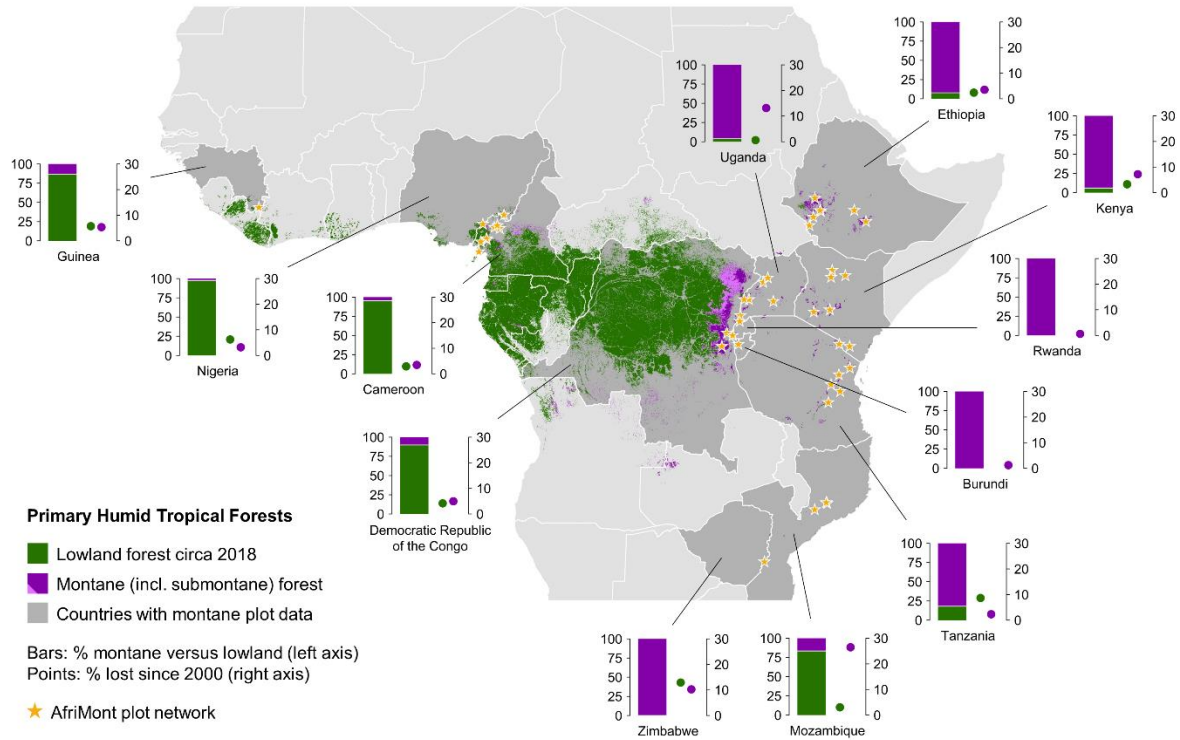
100
75
50
25
0
30
20
10
0
Ethiopia

100
75
50
25
0
30
20
10
0
Uganda

100
75
50
25
0
30
20
10
0
Kenya

100
75
50
25
0
30
20
10
0
Guinea

100
75
50
25
0
30
20
10
0
Rwanda

100
75
50
25
0
30
20
10
0
Nigeria

100
75
50
25
0
30
20
10
0
Cameroon

100
75
50
25
0
30
20
10
0
Burundi

100
75
50
25
0
30
20
10
0
Democratic Republic of the Congo

Primary Humid Tropical Forests

Lowland forest circa 2018

Montane (incl. submontane) forest

Countries with montane plot data

Bars: % montane versus lowland (left axis)
Points: % lost since 2000 (right axis)

AfriMont plot network

100
75
50
25
0
30
20
10
0
Tanzania

100
75
50
25
0
30
20
10
0
Zimbabwe

100
75
50
25
0
30
20
10
0
Mozambique